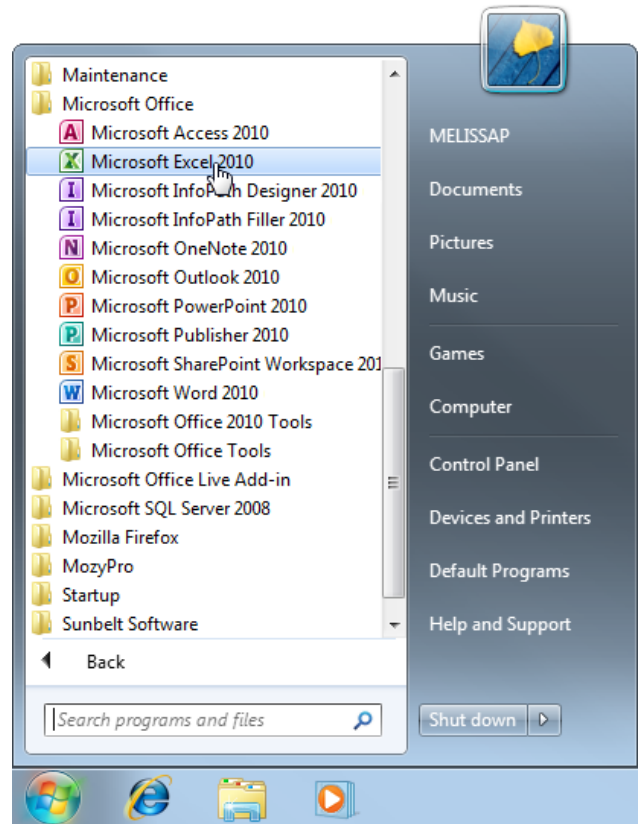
Maintenance
Microsoft Office
Microsoft Access 2010
Microsoft Excel 2010
Microsoft InfoPath Designer 2010
Microsoft InfoPath Filler 2010
Microsoft OneNote 2010
Microsoft Outlook 2010
Microsoft PowerPoint 2010
Microsoft Publisher 2010
Microsoft SharePoint Workspace 201
Microsoft Word 2010
Microsoft Office 2010 Tools
Microsoft Office Tools
Microsoft Office Live Add-in
Microsoft SQL Server 2008
Mozilla Firefox
MozyPro
Startup
Sunbelt Software
Back
Search programs and files

MELISSAP
Documents
Pictures
Music
Games
Computer
Control Panel
Devices and Printers
Default Programs
Help and Support
Shut down